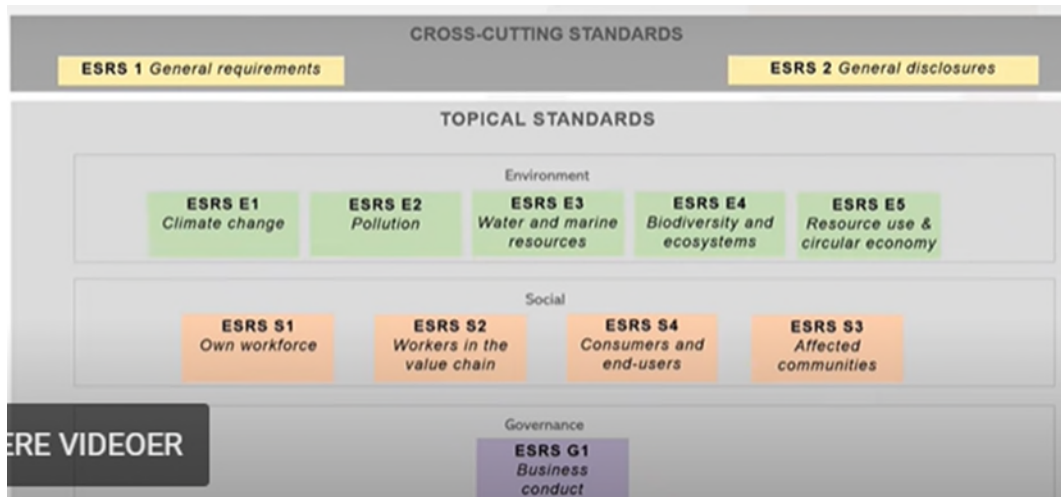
CROSS-CUTTING STANDARDS

ESRS 1 General requirements

ESRS 2 General disclosures

TOPICAL STANDARDS

Environment

ESRS E1
Climate change

ESRS E2
Pollution

ESRS E3
Water and marine resources

ESRS E4
Biodiversity and ecosystems

ESRS E5
Resource use & circular economy

Social

ESRS S1
Own workforce

ESRS S2
Workers in the value chain

ESRS S4
Consumers and end-users

ESRS S3
Affected communities

ERE VIDEOER

Governance

ESRS G1
Business conduct